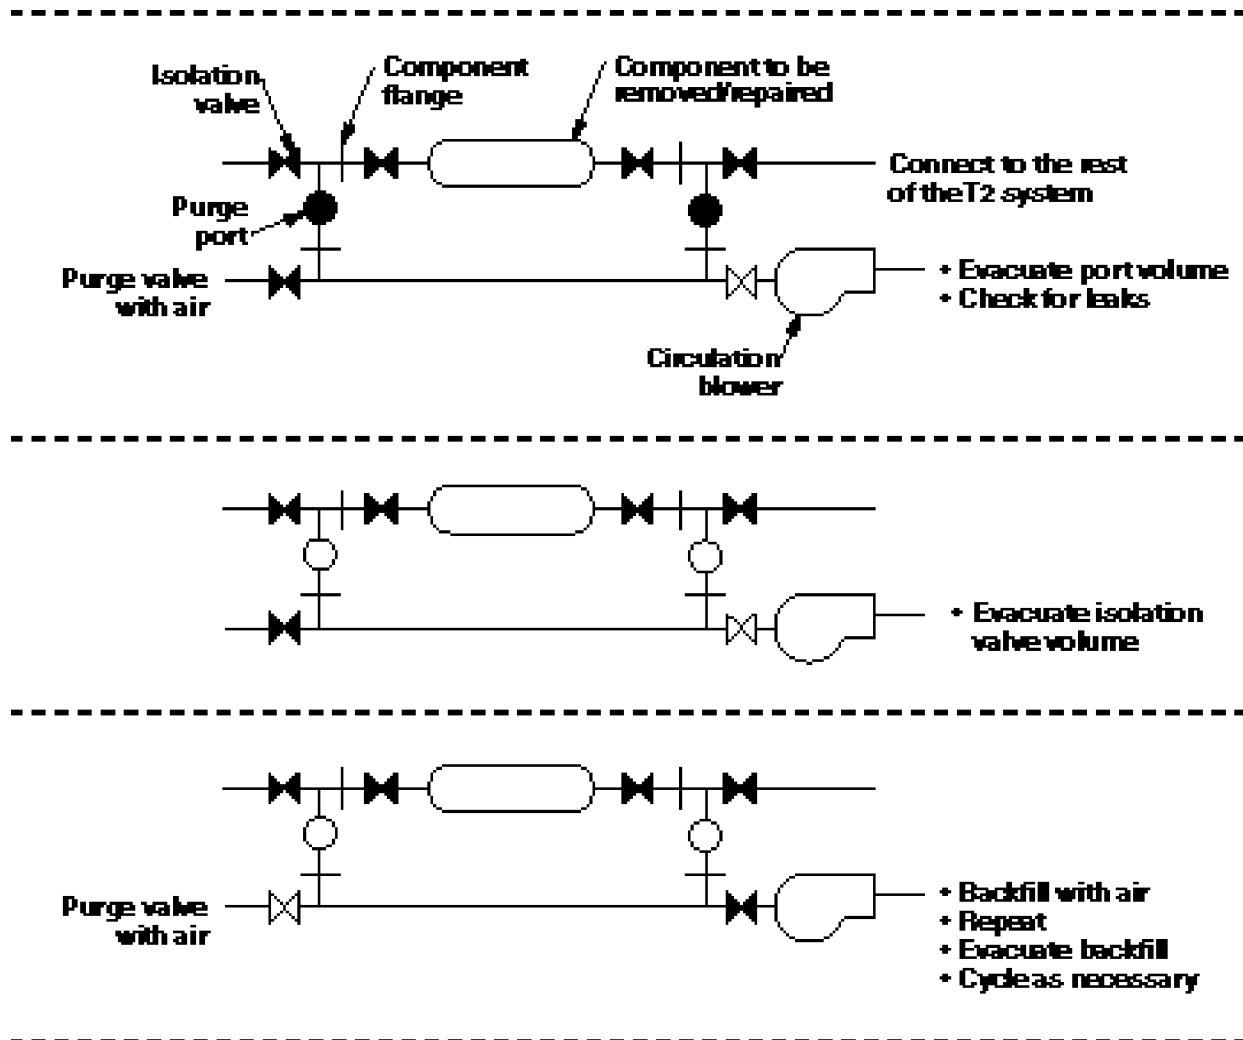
Isolation valve

Component flange

Component to be removed/repaired

Connect to the rest of theT2 system

Purge port

Purge valve with air

• Evacuate port volume
• Check for leaks

Circulation blower

• Evacuate isolation valve volume

Purge valve with air

• Backfill with air
• Repeat
• Evacuate backfill
• Cycle as necessary